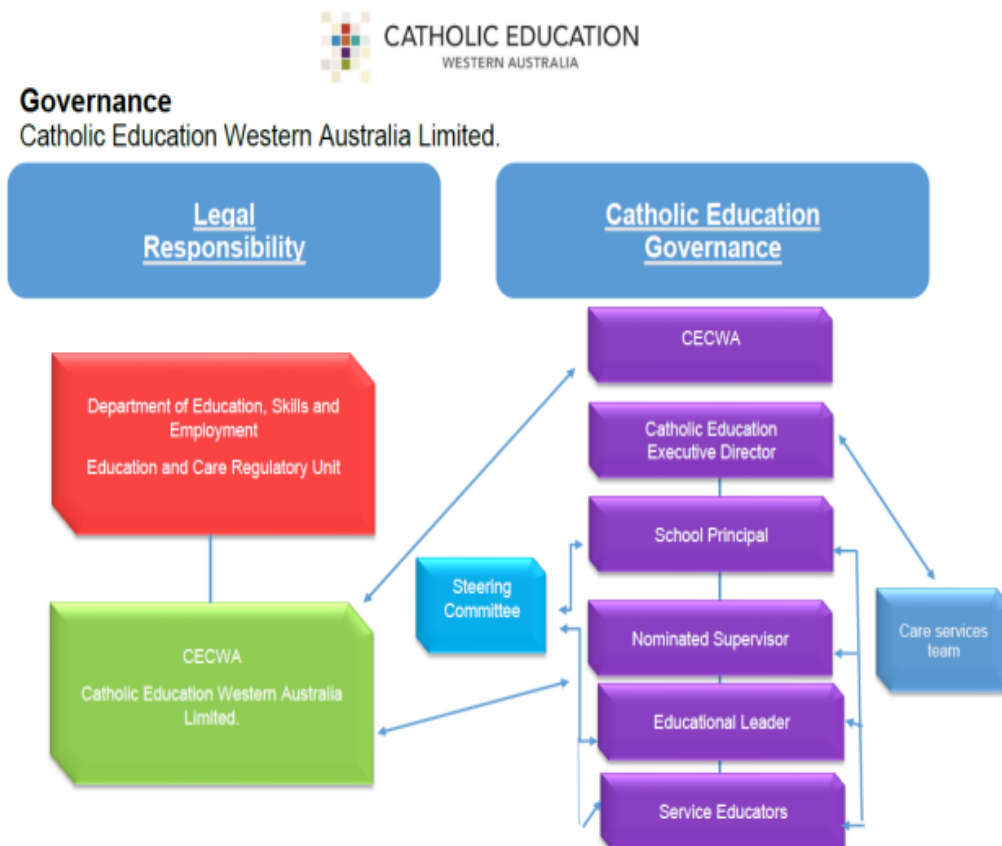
CATHOLIC EDUCATION
WESTERN AUSTRALIA

Governance
Catholic Education Western Australia Limited.

Legal Responsibility

Catholic Education Governance

Department of Education, Skills and Employment

Education and Care Regulatory Unit

CECWA

Catholic Education Western Australia Limited.

CECWA

Catholic Education Executive Director

School Principal

Steering Committee

Nominated Supervisor

Educational Leader

Service Educators

Care services team